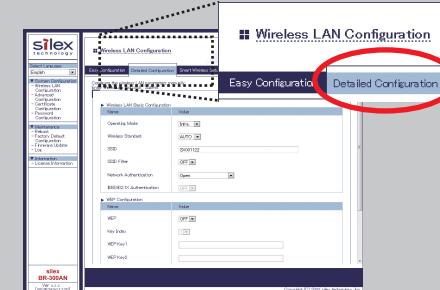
Wireless LAN Configuration

Easy Configuration | Detailed Configuration

silex technology

Select Language
English

Wireless LAN Configuration
Easy Configuration | Detailed Configuration | Smart Wireless Setup

Wireless LAN Basic Configuration

| Name | Value |
|---|---|
| Operating Mode | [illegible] |
| Wireless Standard | AUTO |
| SSID | SX001122 |
| SSID Filter | OFF |
| Network Authentication | Open |
| IEEE802.1X Authentication | OFF |

WEP Configuration

| Name | Value |
|---|---|
| WEP | OFF |
| Key Index | 1 |
| WEP Key1 | |
| WEP Key2 | |

silex
BR-300AN
Ver. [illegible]

Copyright © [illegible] silex technology, Inc.